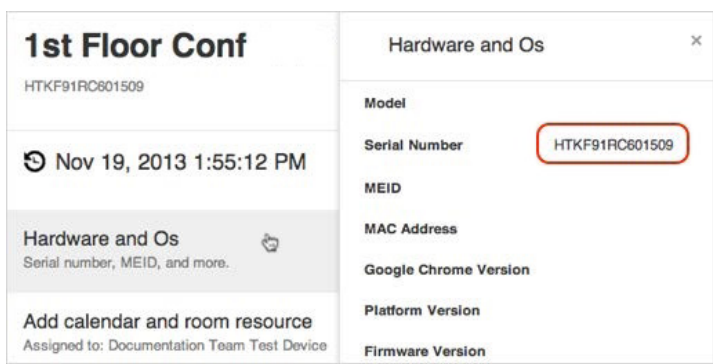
1st Floor Conf
HTKF91RC601509

Nov 19, 2013 1:55:12 PM

Hardware and Os
Serial number, MEID, and more.

Add calendar and room resource
Assigned to: Documentation Team Test Device

Hardware and Os

×

Model

Serial Number HTKF91RC601509

MEID

MAC Address

Google Chrome Version

Platform Version

Firmware Version